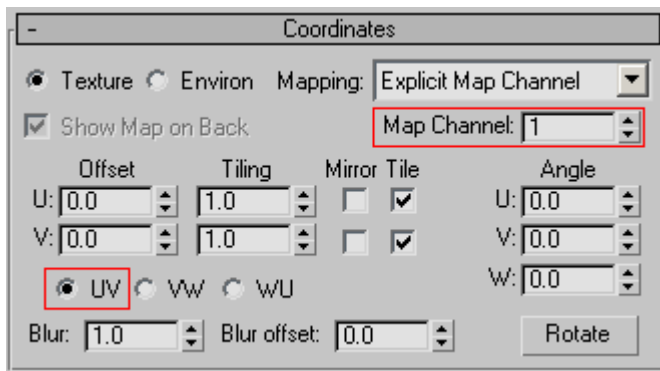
- Coordinates

Texture Environ Mapping: Explicit Map Channel

Show Map on Back

Map Channel: 1

Offset Tiling Mirror Tile Angle

U: 0.0 1.0 U: 0.0

V: 0.0 1.0 V: 0.0

W: 0.0

UV VW WU

Blur: 1.0 Blur offset: 0.0 Rotate